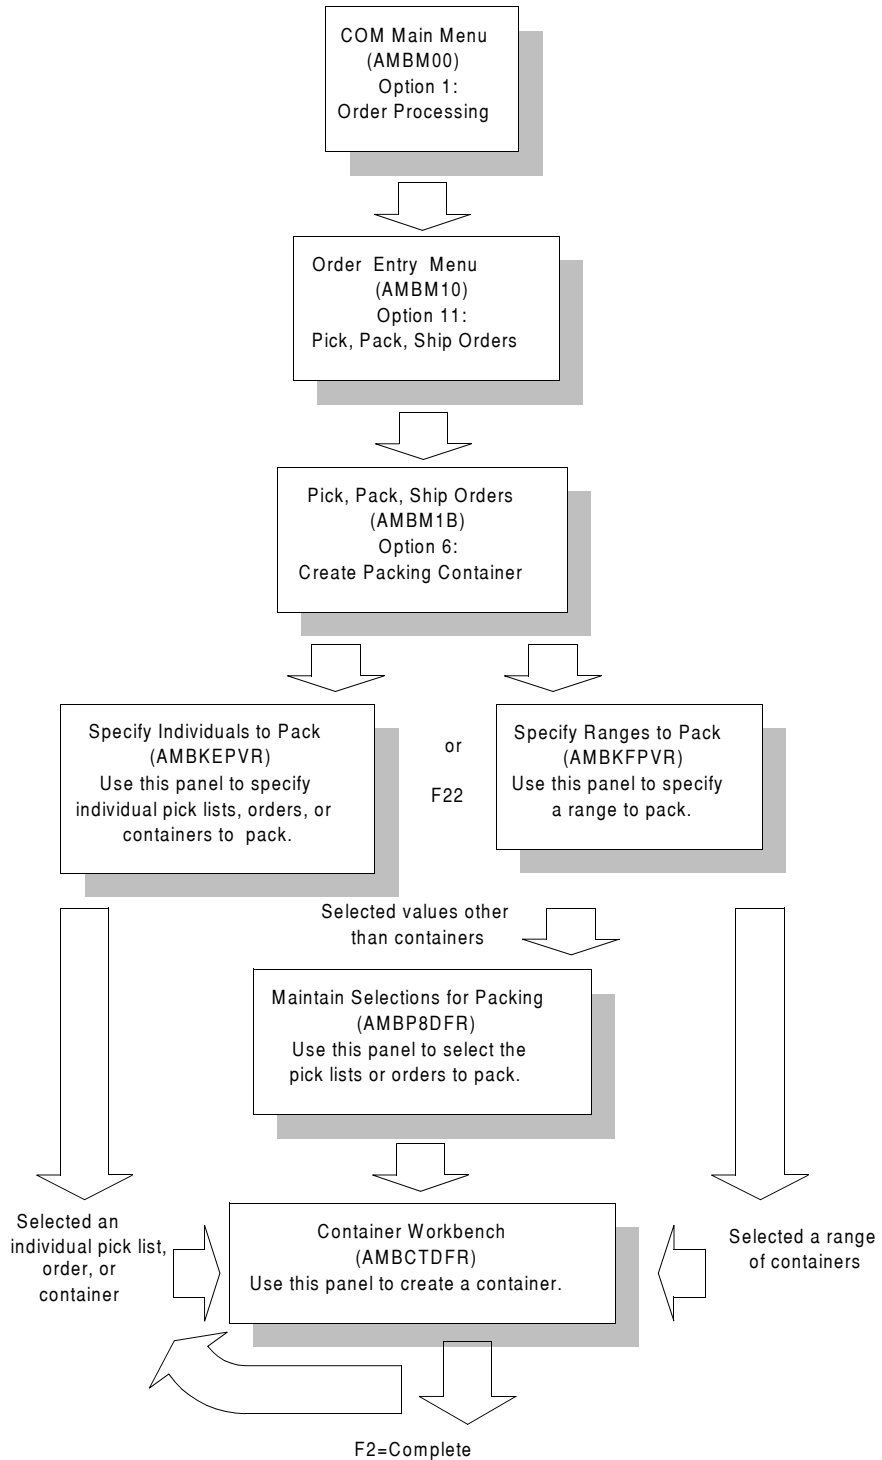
COM Main Menu
(AMBM00)
Option 1:
Order Processing

Order Entry Menu
(AMBM10)
Option 11:
Pick, Pack, Ship Orders

Pick, Pack, Ship Orders
(AMBM1B)
Option 6:
Create Packing Container

Specify Individuals to Pack
(AMBKEPVR)
Use this panel to specify individual pick lists, orders, or containers to pack.

or

F22

Specify Ranges to Pack
(AMBKFPVR)
Use this panel to specify a range to pack.

Selected values other than containers

Maintain Selections for Packing
(AMBP8DFR)
Use this panel to select the pick lists or orders to pack.

Selected an individual pick list, order, or container

Container Workbench
(AMBCTDFR)
Use this panel to create a container.

Selected a range of containers

F2=Complete